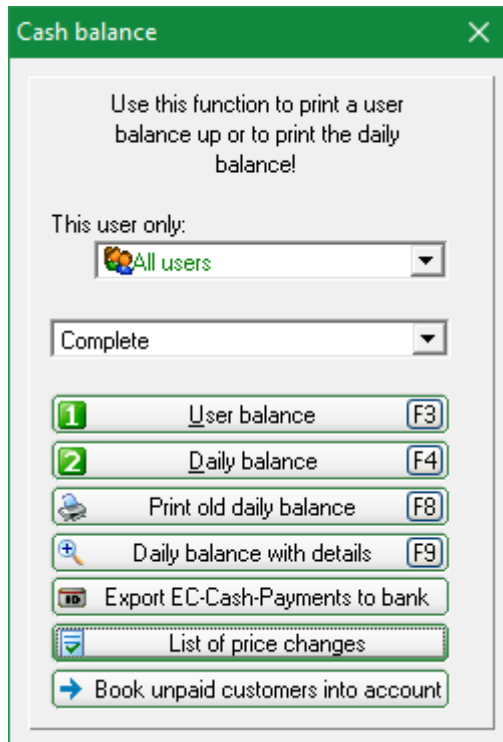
Cash balance ×

Use this function to print a user balance up or to print the daily balance!

This user only:

All users

Complete

1 User balance F3

2 Daily balance F4

Print old daily balance F8

Daily balance with details F9

Export EC-Cash-Payments to bank

List of price changes

Book unpaid customers into account